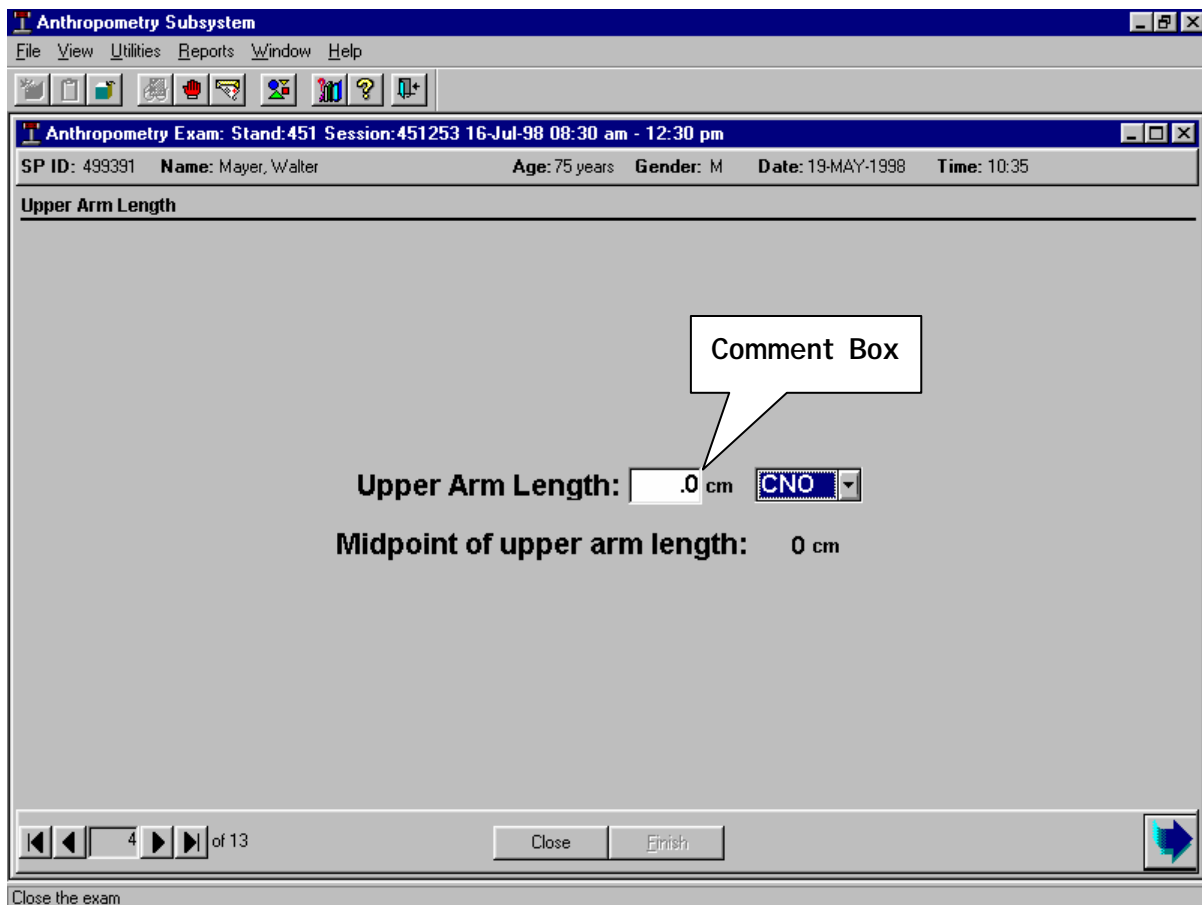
Anthropometry Subsystem

File View Utilities Reports Window Help

Anthropometry Exam: Stand:451 Session:451253 16-Jul-98 08:30 am - 12:30 pm

SP ID: 499391 Name: Mayer, Walter Age: 75 years Gender: M Date: 19-MAY-1998 Time: 10:35

Upper Arm Length

Comment Box

Upper Arm Length: .0 cm CNO

Midpoint of upper arm length: 0 cm

4 of 13

Close Finish

Close the exam